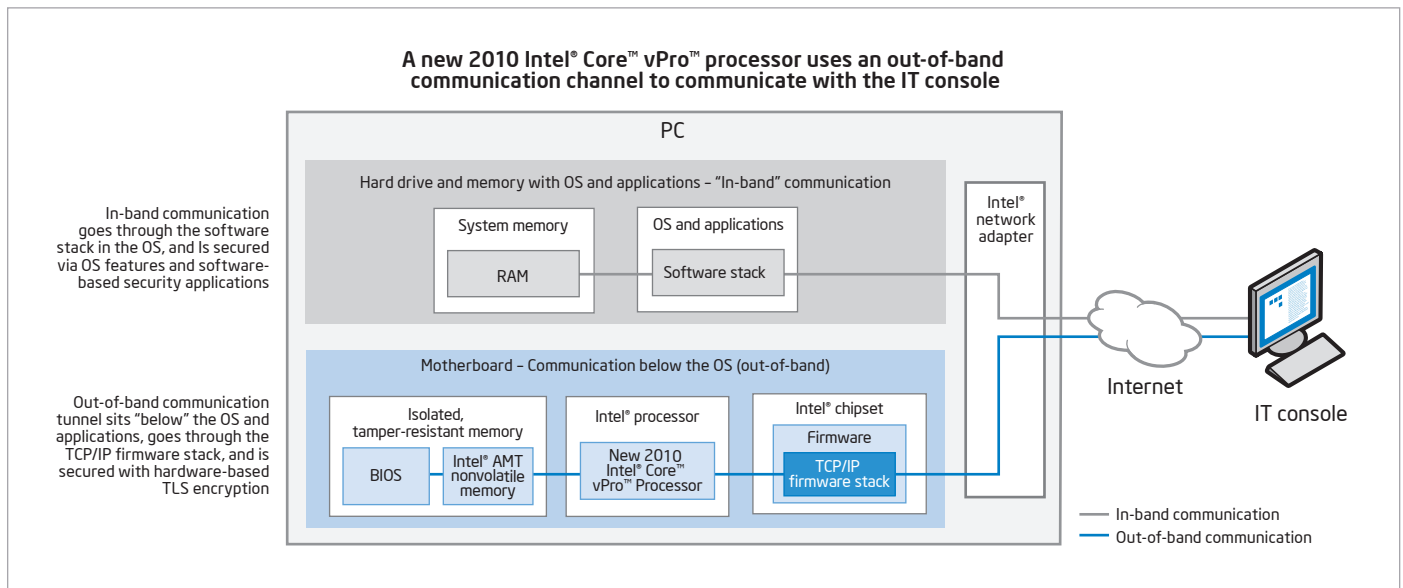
A new 2010 Intel® Core™ vPro™ processor uses an out-of-band communication channel to communicate with the IT console

PC

Hard drive and memory with OS and applications – "In-band" communication

System memory

RAM

OS and applications

Software stack

Intel® network adapter

In-band communication goes through the software stack in the OS, and Is secured via OS features and software-based security applications

Motherboard – Communication below the OS (out-of-band)

Isolated, tamper-resistant memory

BIOS

Intel® AMT nonvolatile memory

Intel® processor

New 2010 Intel® Core™ vPro™ Processor

Intel® chipset

Firmware

TCP/IP firmware stack

Out-of-band communication tunnel sits "below" the OS and applications, goes through the TCP/IP firmware stack, and is secured with hardware-based TLS encryption

Internet

IT console

In-band communication

Out-of-band communication